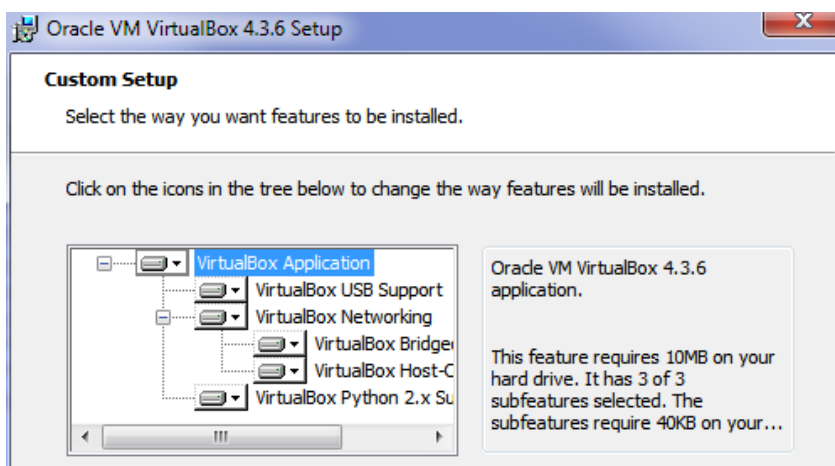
Oracle VM VirtualBox 4.3.6 Setup

Custom Setup

Select the way you want features to be installed.

Click on the icons in the tree below to change the way features will be installed.

VirtualBox Application
VirtualBox USB Support
VirtualBox Networking
VirtualBox Bridge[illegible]
VirtualBox Host-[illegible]
VirtualBox Python 2.x Su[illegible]

Oracle VM VirtualBox 4.3.6 application.

This feature requires 10MB on your hard drive. It has 3 of 3 subfeatures selected. The subfeatures require 40KB on your...